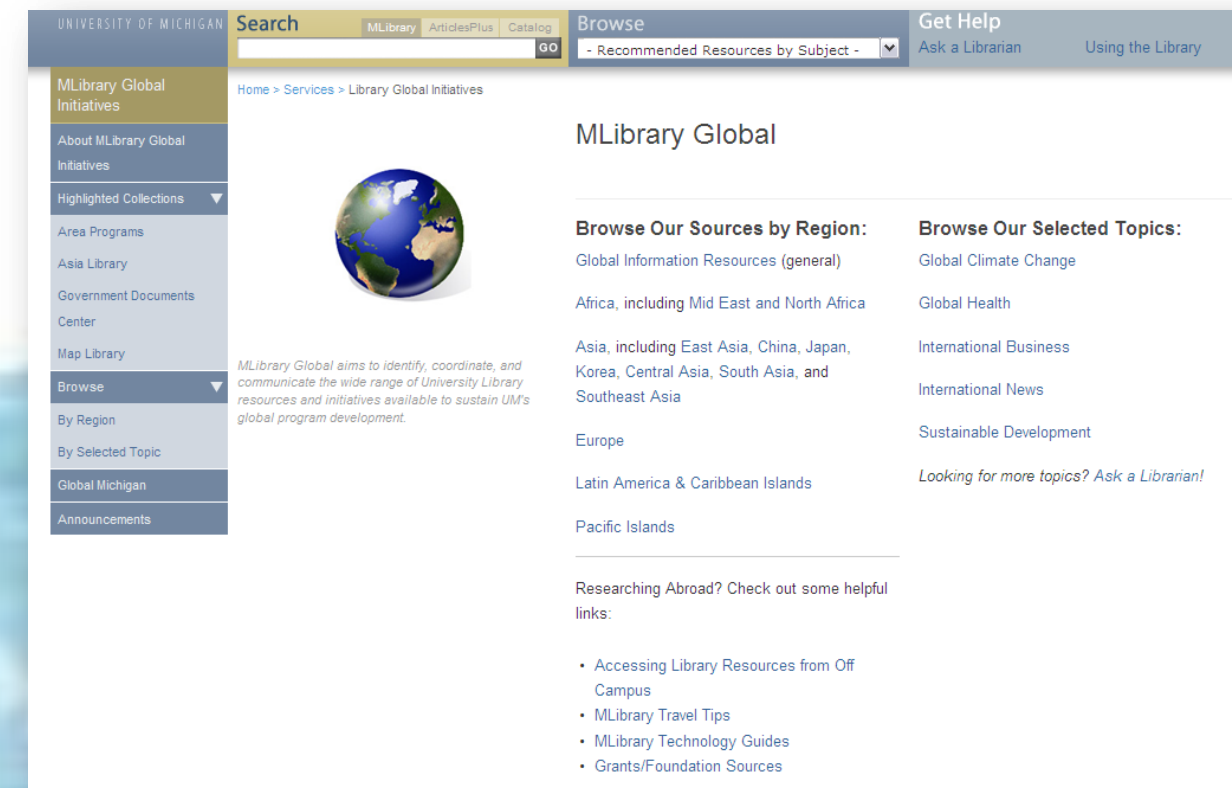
UNIVERSITY OF MICHIGAN

Search

MLibrary ArticlesPlus Catalog

GO

Browse

- Recommended Resources by Subject -

Get Help

Ask a Librarian

Using the Library

MLibrary Global Initiatives

About MLibrary Global Initiatives

Highlighted Collections

Area Programs

Asia Library

Government Documents Center

Map Library

Browse

By Region

By Selected Topic

Global Michigan

Announcements

Home > Services > Library Global Initiatives

MLibrary Global aims to identify, coordinate, and communicate the wide range of University Library resources and initiatives available to sustain UM's global program development.

MLibrary Global

Browse Our Sources by Region:

Global Information Resources (general)

Africa, including Mid East and North Africa

Asia, including East Asia, China, Japan, Korea, Central Asia, South Asia, and Southeast Asia

Europe

Latin America & Caribbean Islands

Pacific Islands

Researching Abroad? Check out some helpful links:

- Accessing Library Resources from Off Campus
- MLibrary Travel Tips
- MLibrary Technology Guides
- Grants/Foundation Sources

Browse Our Selected Topics:

Global Climate Change

Global Health

International Business

International News

Sustainable Development

Looking for more topics? Ask a Librarian!